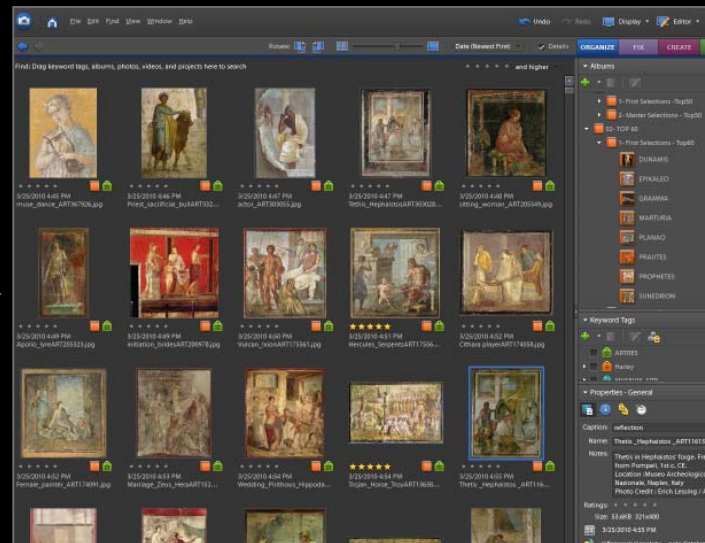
File Edit Find View Window Help

Undo Redo Display Editor

Rotate: Date (Newest First) Details ORGANIZE FIX CREATE

Find: Drag keyword tags, albums, photos, videos, and projects here to search and higher

3/25/2010 4:45 PM
muse_dance_ART367926.jpg

3/25/2010 4:46 PM
Priest_sacrificial_bullART332...

3/25/2010 4:47 PM
actor_ART303055.jpg

3/25/2010 4:47 PM
Tethis_HephaistosART303026...

3/25/2010 4:48 PM
sitting_woman_ART205549.jpg

3/25/2010 4:49 PM
Apollo_lyreART205323.jpg

3/25/2010 4:49 PM
initiation_bridesART206978.jpg

3/25/2010 4:50 PM
Vulcan_IxionART175561.jpg

3/25/2010 4:51 PM
Hercules_SerpentsART17556...

3/25/2010 4:52 PM
Cithara playerART174056.jpg

3/25/2010 4:52 PM
Female_painter_ART174091.jpg

3/25/2010 4:53 PM
Marriage_Zeus_HeraART152...

3/25/2010 4:54 PM
Wedding_Pirithous_Hippoda...

3/25/2010 4:54 PM
Trojan_Horse_TroyART13636...

3/25/2010 4:55 PM
Thetis_Hephaistos_ART116...

Albums
1- First Selections -Top50
2- Master Selections - Top50
02- TOP 60
1- First Selections - Top60
DUNAMIS
EPIKALEO
GRAMMA
MARTURIA
PLANAO
PRAUTES
PROPHETES
SUNEDRION

Keyword Tags
ARTRES
Harley

Properties - General
Caption: reflection
Name: Thetis_Hephaistos_ART11613
Notes: Thetis in Hephaistos' forge. Fr from Pompeii, 1st c. CE. Location :Museo Archeologic Nazionale, Naples, Italy Photo Credit : Erich Lessing / A
Ratings:
Size: 33.6KB 321x400
3/25/2010 4:55 PM